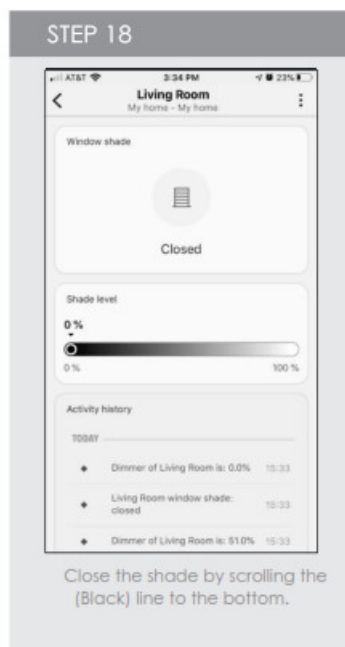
STEP 18

AT&T 3:34 PM 23%

<

Living Room
My home - My home

⋮

Window shade

Closed

Shade level

0 %

0 %

100 %

Activity history

TODAY

Dimmer of Living Room is: 0.0% 15:33

Living Room window shade: closed 15:33

Dimmer of Living Room is: 51.0% 15:33

Close the shade by scrolling the (Black) line to the bottom.